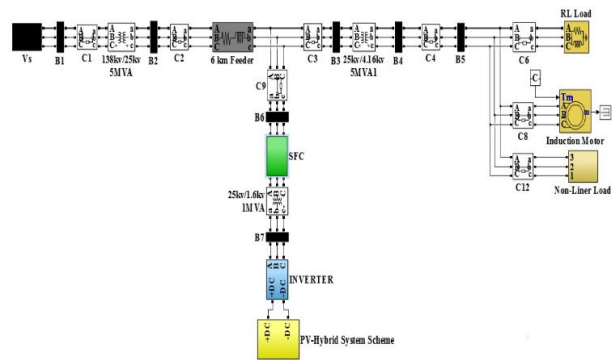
RL Load

Vs B1 C1 138kv/25kv 5MVA B2 C2 6 km Feeder C3 B3 25kv/4.16kv 5MVA1 B4 C4 B5 C6

C

Tm

Induction Motor

C8

C12

Non-Liner Load

C9

B6

SFC

25kv/1.6kv 1MVA

B7

INVERTER

+DC -DC

+DC -DC

PV-Hybrid System Scheme